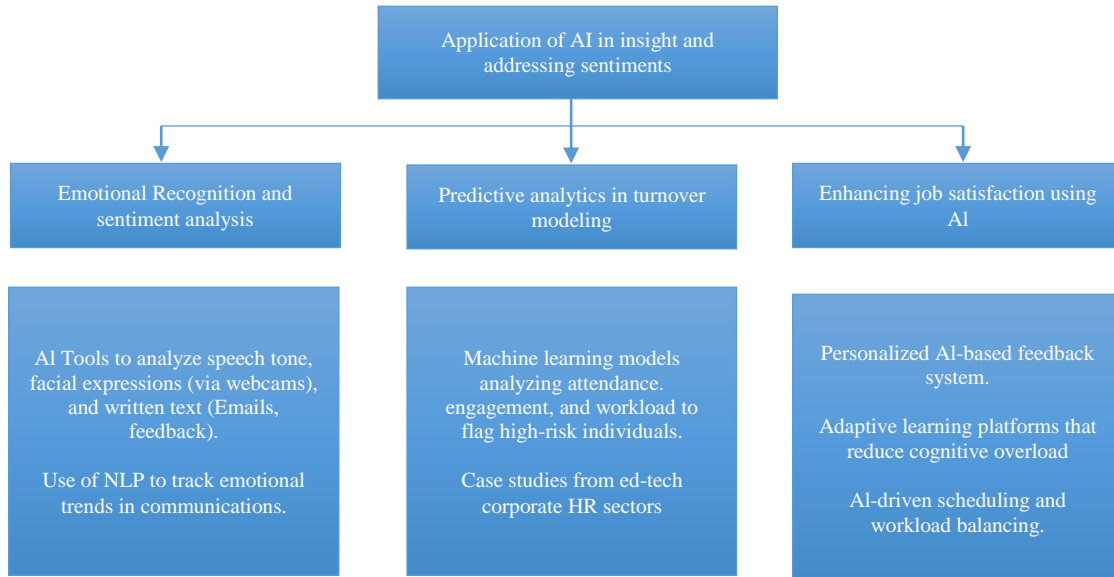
Application of AI in insight and addressing sentiments

Emotional Recognition and sentiment analysis

Predictive analytics in turnover modeling

Enhancing job satisfaction using Al

Al Tools to analyze speech tone, facial expressions (via webcams), and written text (Emails, feedback).

Use of NLP to track emotional trends in communications.

Machine learning models analyzing attendance. engagement, and workload to flag high-risk individuals.

Case studies from ed-tech corporate HR sectors

Personalized Al-based feedback system.

Adaptive learning platforms that reduce cognitive overload

Al-driven scheduling and workload balancing.